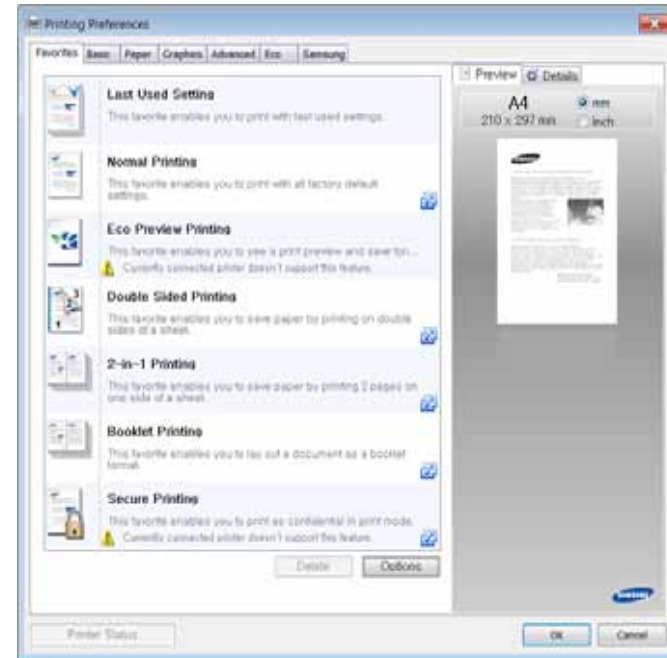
Printing Preferences

Favorites Basic Paper Graphics Advanced Eco Samsung

Last Used Setting
This favorite enables you to print with last used settings.

Normal Printing
This favorite enables you to print with all factory default settings.

Eco Preview Printing
This favorite enables you to see a print preview and save ton...
Currently connected printer doesn't support this feature.

Double Sided Printing
This favorite enables you to save paper by printing on double sides of a sheet.

2-in-1 Printing
This favorite enables you to save paper by printing 2 pages on one side of a sheet.

Booklet Printing
This favorite enables you to lay out a document as a booklet format.

Secure Printing
This favorite enables you to print as confidential in print mode.
Currently connected printer doesn't support this feature.

Delete Options

Preview Details

A4
210 x 297 mm
mm
inch

SAMSUNG

SAMSUNG

Printer Status

OK Cancel